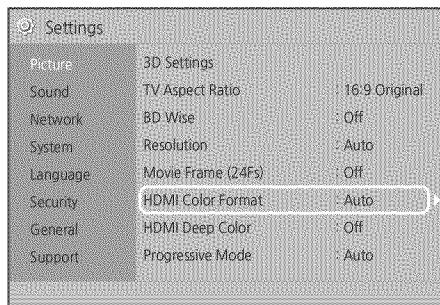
Settings

Picture
Sound
Network
System
Language
Security
General
Support

| | |
|---|---|
| 3D Settings | |
| TV Aspect Ratio | : 16:9 Original |
| BD Wise | : Off |
| Resolution | : Auto |
| Movie Frame (24Fs) | : Off |
| HDMI Color Format | : Auto |
| HDMI Deep Color | : Off |
| Progressive Mode | : Auto |